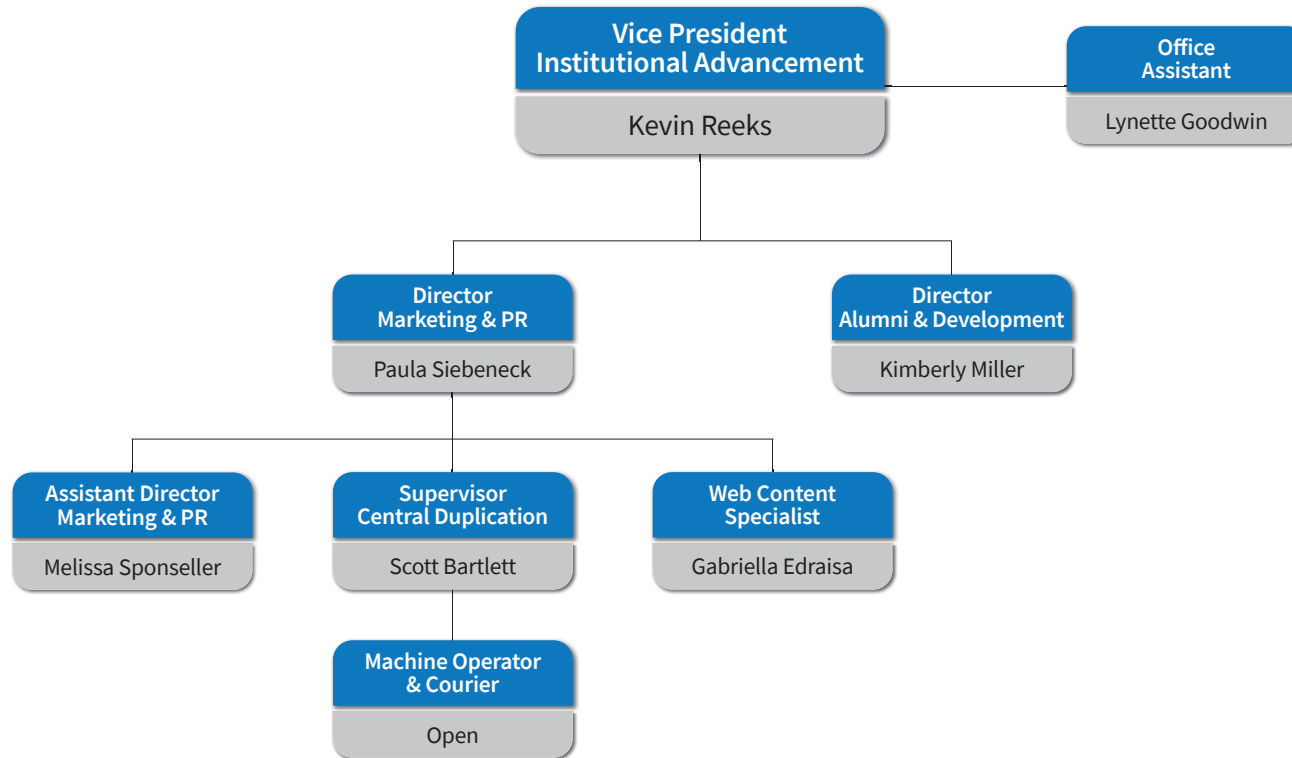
Vice President
Institutional Advancement

Kevin Reeks

Office
Assistant

Lynette Goodwin

Director
Marketing & PR

Paula Siebeneck

Director
Alumni & Development

Kimberly Miller

Assistant Director
Marketing & PR

Melissa Sponseller

Supervisor
Central Duplication

Scott Bartlett

Web Content
Specialist

Gabriella Edraisa

Machine Operator
& Courier

Open